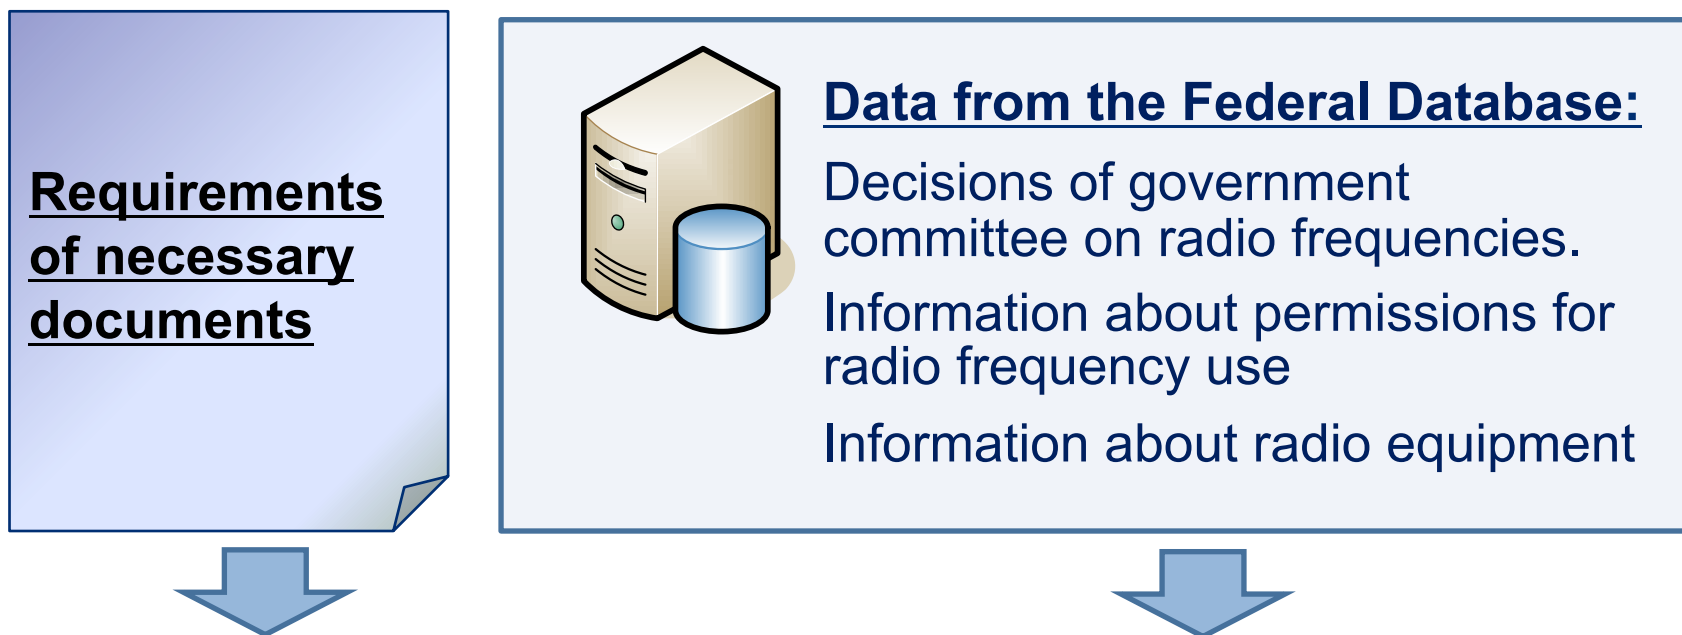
Requirements of necessary documents

Data from the Federal Database:

Decisions of government committee on radio frequencies.

Information about permissions for radio frequency use

Information about radio equipment